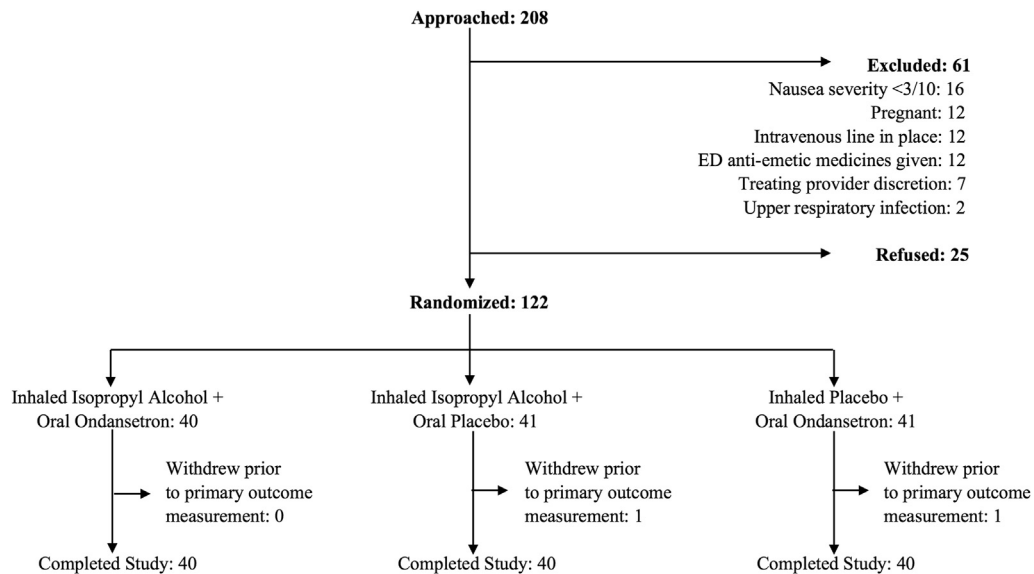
Approached: 208

Excluded: 61
Nausea severity <3/10: 16
Pregnant: 12
Intravenous line in place: 12
ED anti-emetic medicines given: 12
Treating provider discretion: 7
Upper respiratory infection: 2

Refused: 25

Randomized: 122

Inhaled Isopropyl Alcohol + Oral Ondansetron: 40

Withdrew prior to primary outcome measurement: 0

Completed Study: 40

Inhaled Isopropyl Alcohol + Oral Placebo: 41

Withdrew prior to primary outcome measurement: 1

Completed Study: 40

Inhaled Placebo + Oral Ondansetron: 41

Withdrew prior to primary outcome measurement: 1

Completed Study: 40